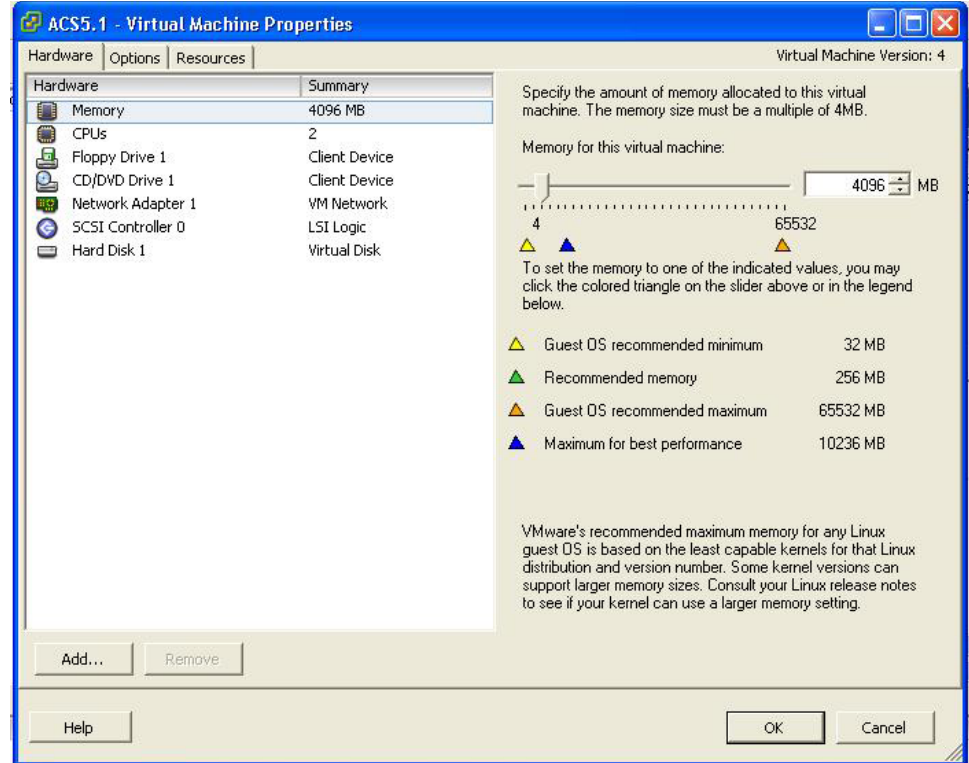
ACS5.1 - Virtual Machine Properties

Hardware | Options | Resources

Virtual Machine Version: 4

| Hardware | Summary |
|---|---|
| Memory | 4096 MB |
| CPUs | 2 |
| Floppy Drive 1 | Client Device |
| CD/DVD Drive 1 | Client Device |
| Network Adapter 1 | VM Network |
| SCSI Controller 0 | LSI Logic |
| Hard Disk 1 | Virtual Disk |

Specify the amount of memory allocated to this virtual machine. The memory size must be a multiple of 4MB.

Memory for this virtual machine:

4096 MB

4

65532

To set the memory to one of the indicated values, you may click the colored triangle on the slider above or in the legend below.

Guest OS recommended minimum 32 MB

Recommended memory 256 MB

Guest OS recommended maximum 65532 MB

Maximum for best performance 10236 MB

VMware's recommended maximum memory for any Linux guest OS is based on the least capable kernels for that Linux distribution and version number. Some kernel versions can support larger memory sizes. Consult your Linux release notes to see if your kernel can use a larger memory setting.

Add...

Remove

Help

OK

Cancel